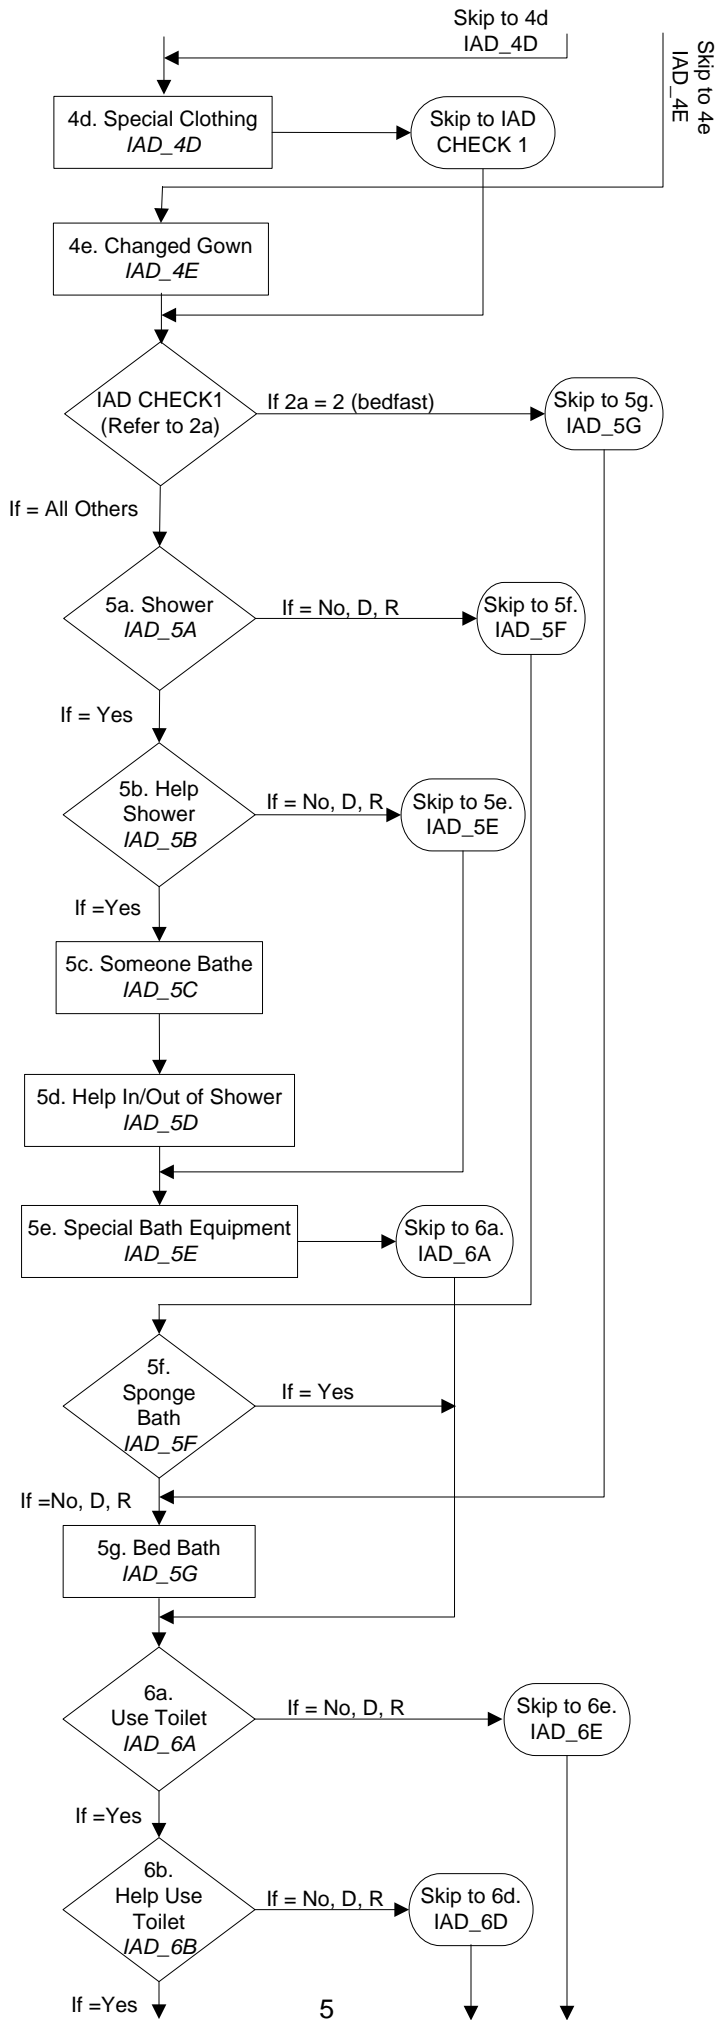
Skip to 4d
IAD_4D

Skip to 4e
IAD_4E

4d. Special Clothing
*IAD_4D*

Skip to IAD CHECK 1

4e. Changed Gown
*IAD_4E*

IAD CHECK1
(Refer to 2a)

If 2a = 2 (bedfast)

Skip to 5g.
IAD_5G

If = All Others

5a. Shower
*IAD_5A*

If = No, D, R

Skip to 5f.
IAD_5F

If = Yes

5b. Help Shower
*IAD_5B*

If = No, D, R

Skip to 5e.
IAD_5E

If =Yes

5c. Someone Bathe
*IAD_5C*

5d. Help In/Out of Shower
*IAD_5D*

5e. Special Bath Equipment
*IAD_5E*

Skip to 6a.
IAD_6A

5f. Sponge Bath
*IAD_5F*

If = Yes

If =No, D, R

5g. Bed Bath
*IAD_5G*

6a. Use Toilet
*IAD_6A*

If = No, D, R

Skip to 6e.
IAD_6E

If =Yes

6b. Help Use Toilet
*IAD_6B*

If = No, D, R

Skip to 6d.
IAD_6D

If =Yes

5